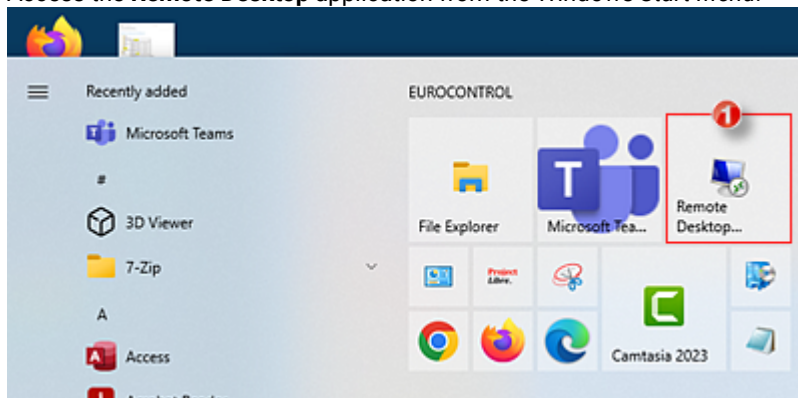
Access the **Remote Desktop** application from the Windows Start menu:

Recently added

Microsoft Teams

#

3D Viewer

7-Zip

A

Access

EUROCONTROL

File Explorer

Microsoft Tea...

1

Remote Desktop...

Project Libre.

Camtasia 2023